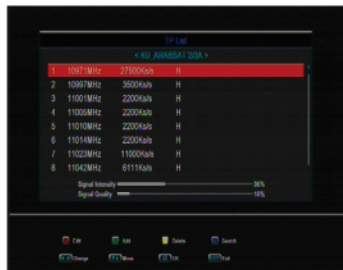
TP List

< KU_ARABSAT 2/3A >

| 1 | 10971MHz | 27500Ks/s | H |
|---|---|---|---|
| 2 | 10997MHz | 3500Ks/s | H |
| 3 | 11001MHz | 2200Ks/s | H |
| 4 | 11006MHz | 2200Ks/s | H |
| 5 | 11010MHz | 2200Ks/s | H |
| 6 | 11014MHz | 2200Ks/s | H |
| 7 | 11023MHz | 11000Ks/s | H |
| 8 | 11042MHz | 6111Ks/s | H |

Signal Intensity 96%
Signal Quality 18%

Edit Add Delete Search

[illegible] Change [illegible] Move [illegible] Exit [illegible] Exit